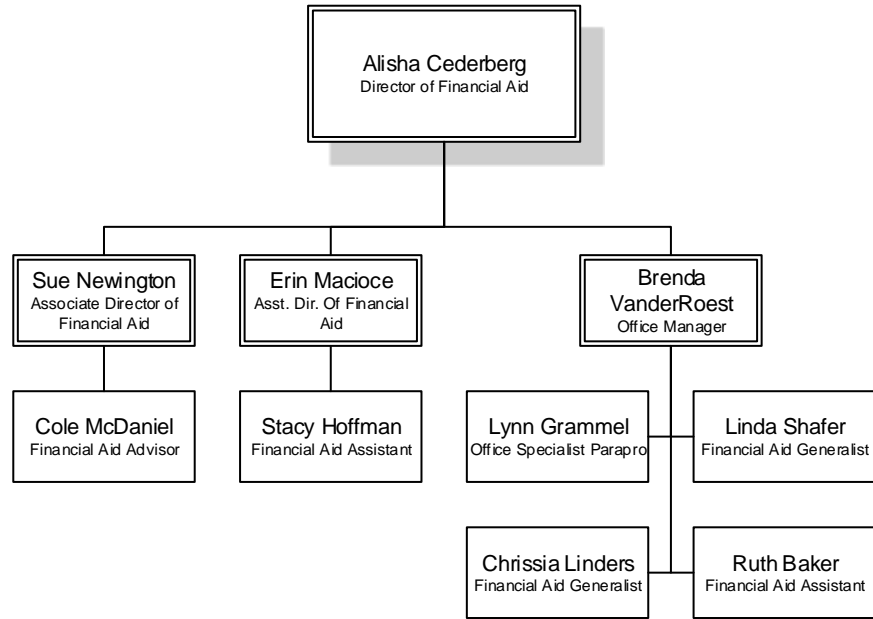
Alisha Cederberg
Director of Financial Aid

Sue Newington
Associate Director of Financial Aid

Erin Macioce
Asst. Dir. Of Financial Aid

Brenda VanderRoest
Office Manager

Cole McDaniel
Financial Aid Advisor

Stacy Hoffman
Financial Aid Assistant

Lynn Grammel
Office Specialist Parapro

Linda Shafer
Financial Aid Generalist

Chrissia Linders
Financial Aid Generalist

Ruth Baker
Financial Aid Assistant